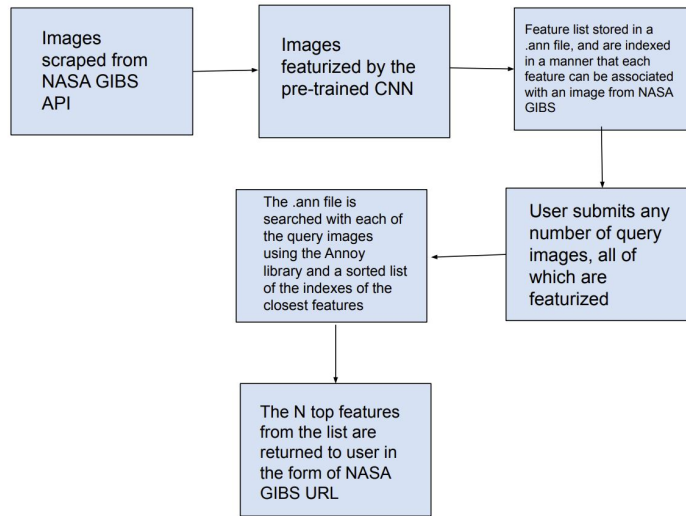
Images scraped from NASA GIBS API

Images featurized by the pre-trained CNN

Feature list stored in a .ann file, and are indexed in a manner that each feature can be associated with an image from NASA GIBS

User submits any number of query images, all of which are featurized

The .ann file is searched with each of the query images using the Annoy library and a sorted list of the indexes of the closest features

The N top features from the list are returned to user in the form of NASA GIBS URL